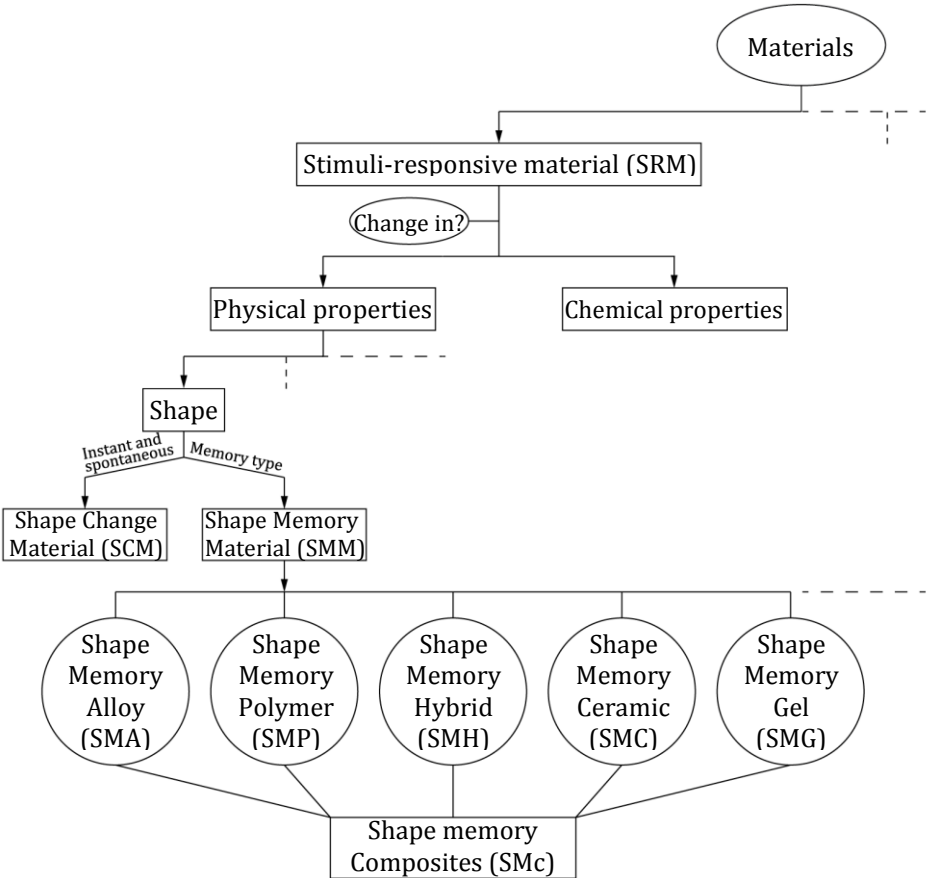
Materials

Stimuli-responsive material (SRM)

Change in?

Physical properties

Chemical properties

Shape

Instant and spontaneous

Memory type

Shape Change Material (SCM)

Shape Memory Material (SMM)

Shape Memory Alloy (SMA)

Shape Memory Polymer (SMP)

Shape Memory Hybrid (SMH)

Shape Memory Ceramic (SMC)

Shape Memory Gel (SMG)

Shape memory Composites (SMc)